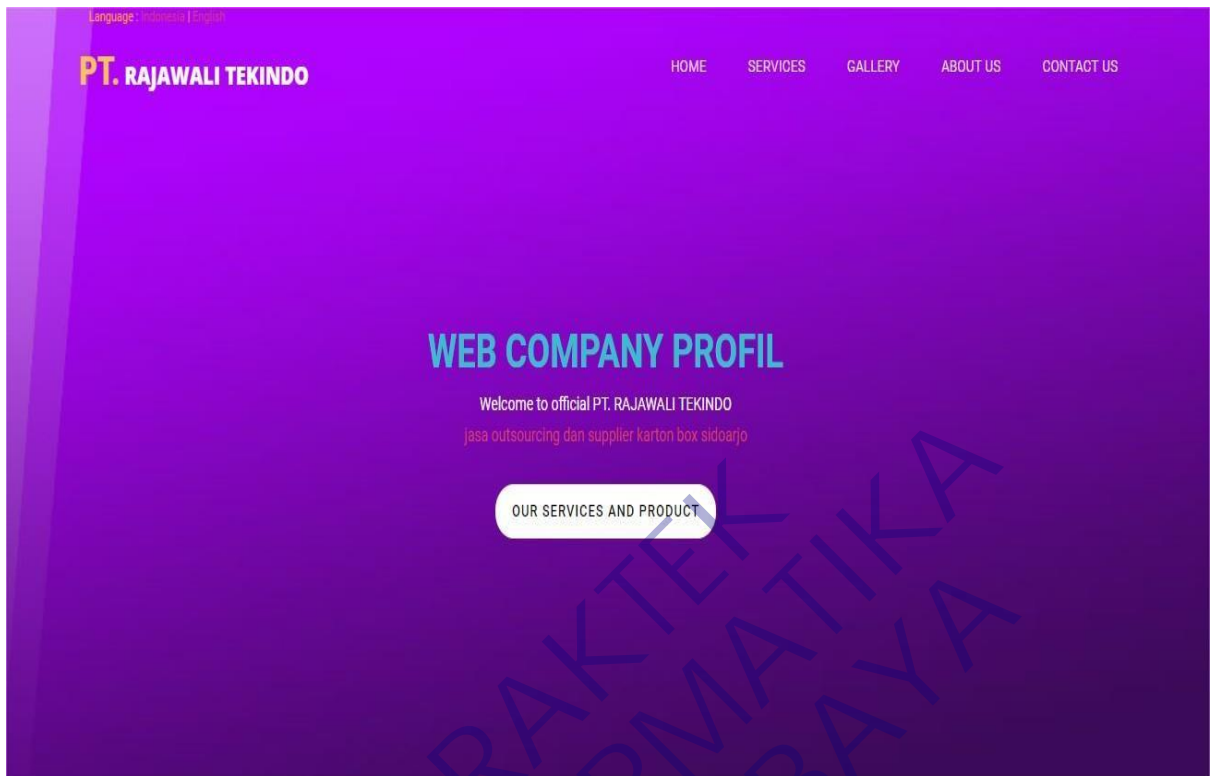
Language : Indonesia | English

PT. RAJAWALI TEKINDO

HOME SERVICES GALLERY ABOUT US CONTACT US

WEB COMPANY PROFIL

Welcome to official PT. RAJAWALI TEKINDO

jasa outsourcing dan supplier karton box sidoarjo

OUR SERVICES AND PRODUCT

RAKTEK
INFORMATIKA
SURABAYA